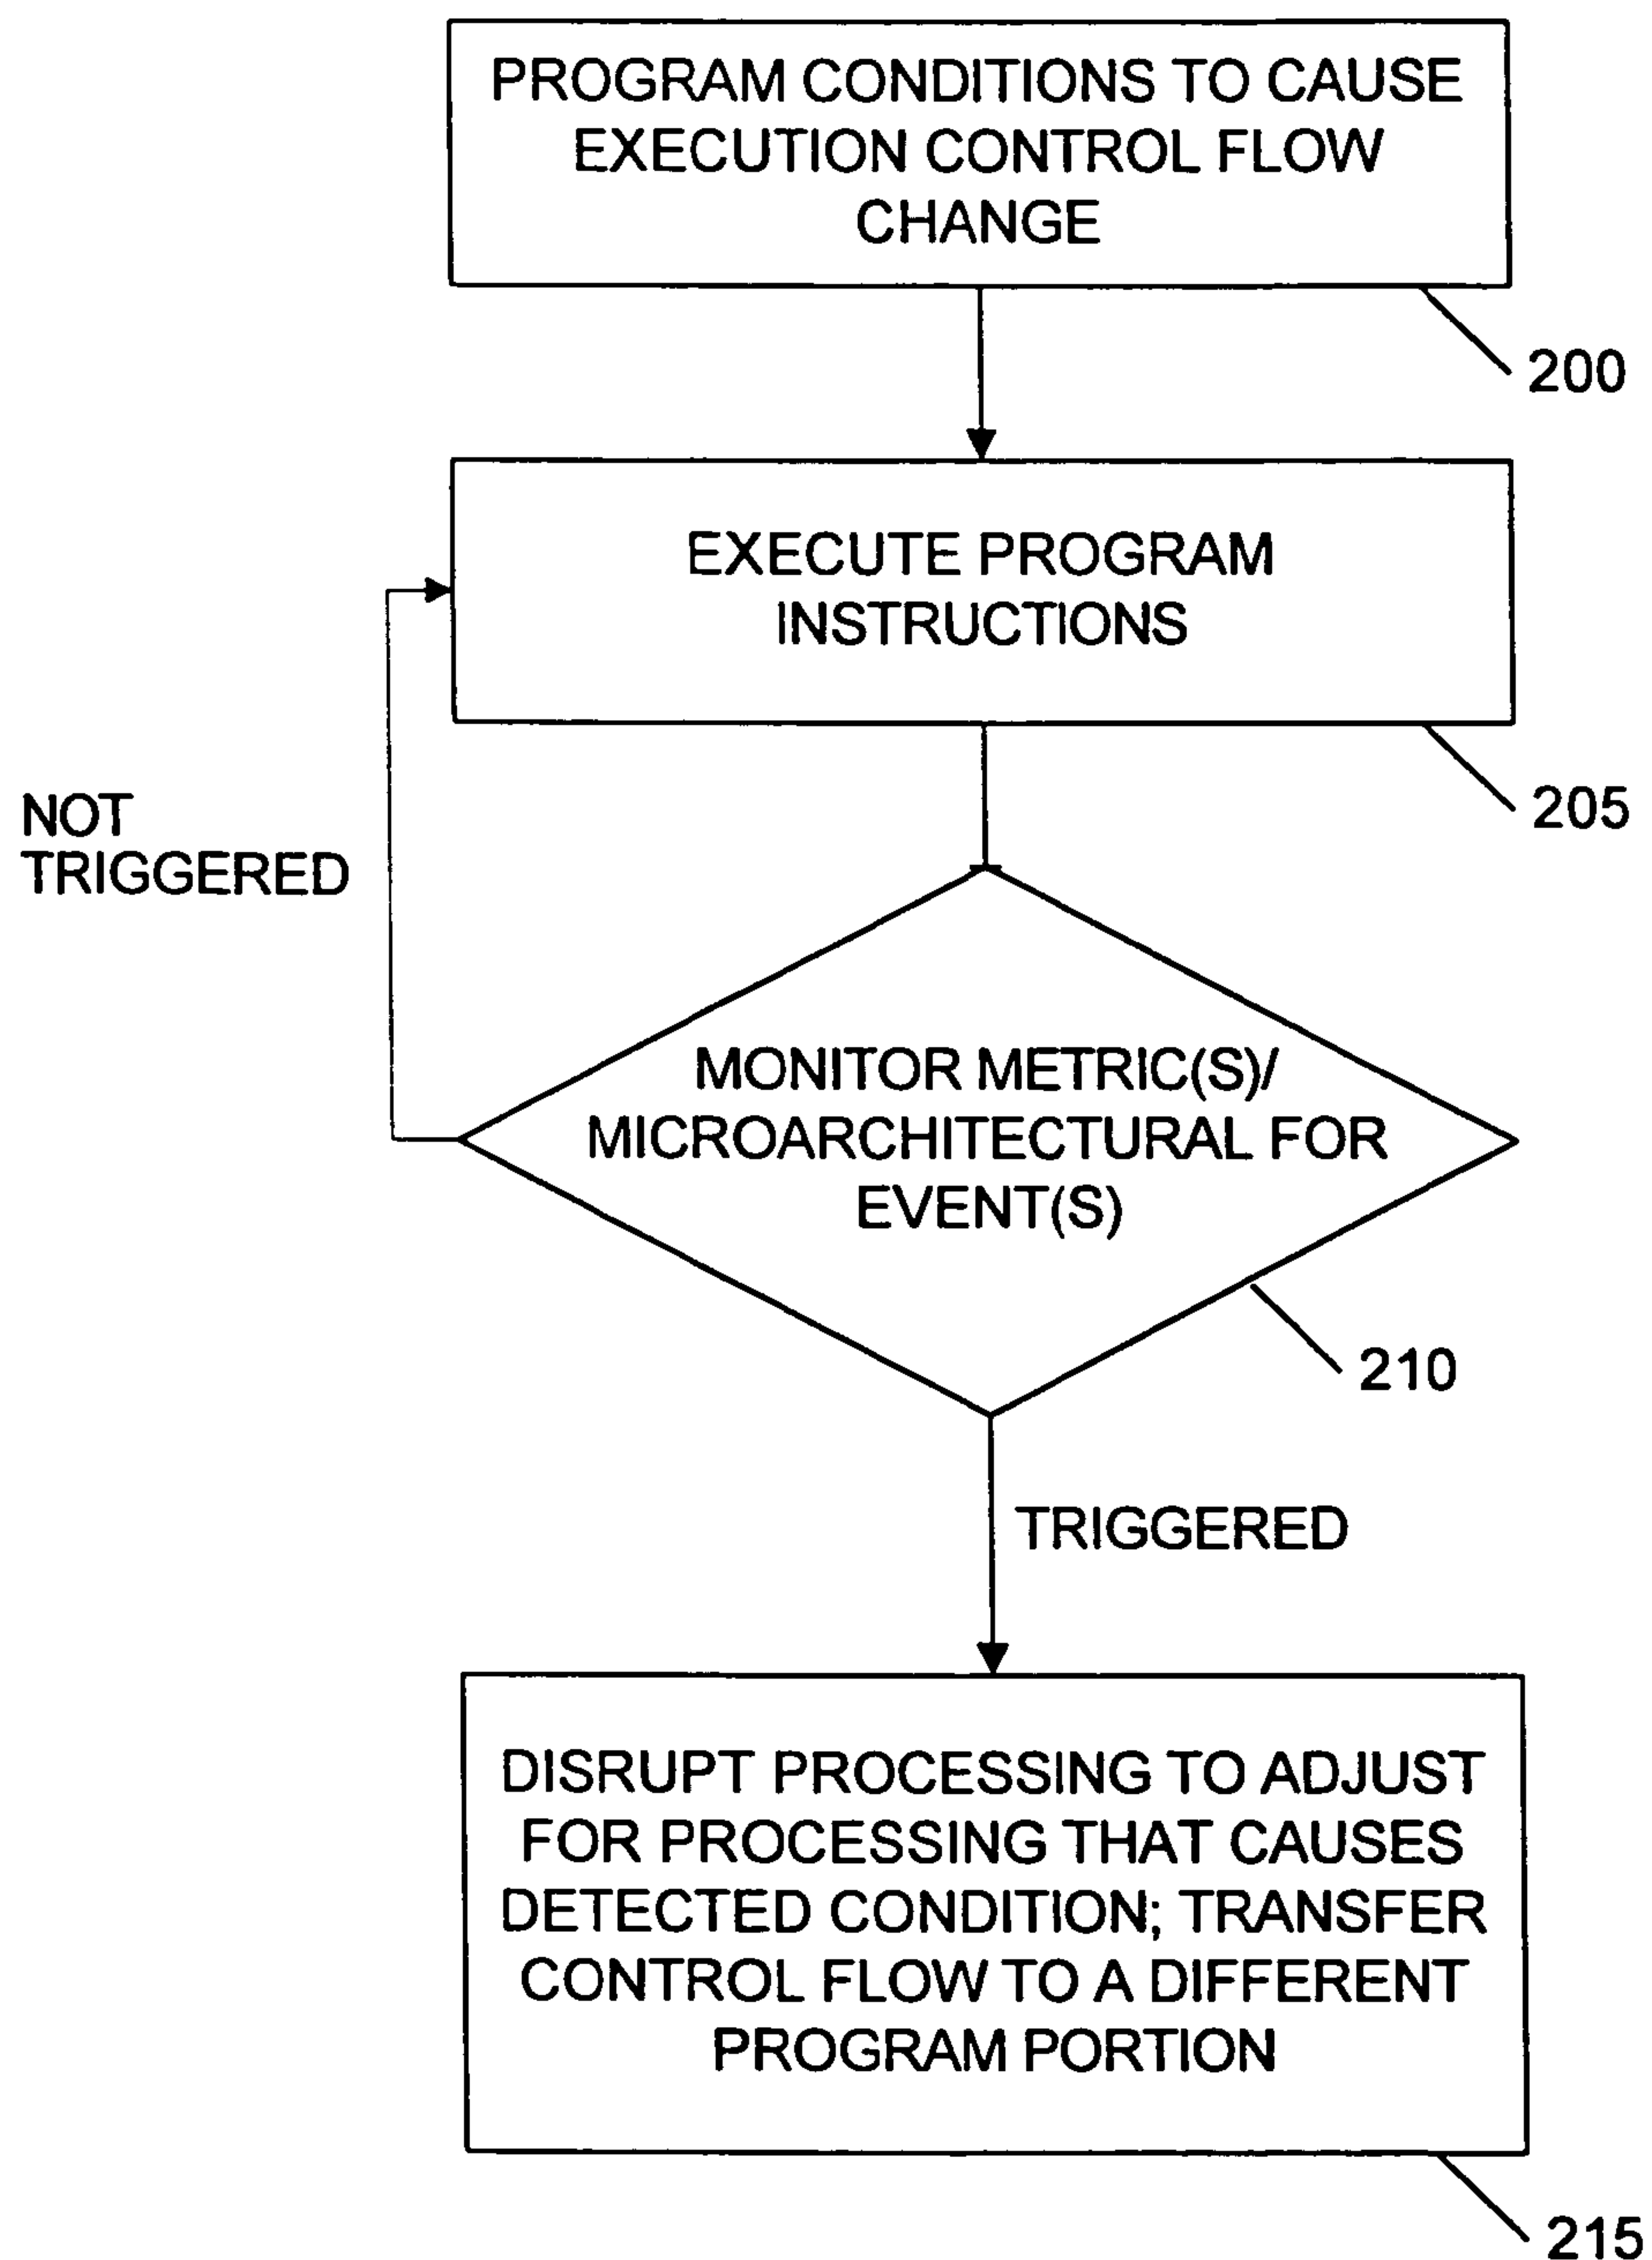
PROGRAM CONDITIONS TO CAUSE EXECUTION CONTROL FLOW CHANGE

200

EXECUTE PROGRAM INSTRUCTIONS

205

NOT TRIGGERED

MONITOR METRIC(S)/ MICROARCHITECTURAL FOR EVENT(S)

210

TRIGGERED

DISRUPT PROCESSING TO ADJUST FOR PROCESSING THAT CAUSES DETECTED CONDITION; TRANSFER CONTROL FLOW TO A DIFFERENT PROGRAM PORTION

215